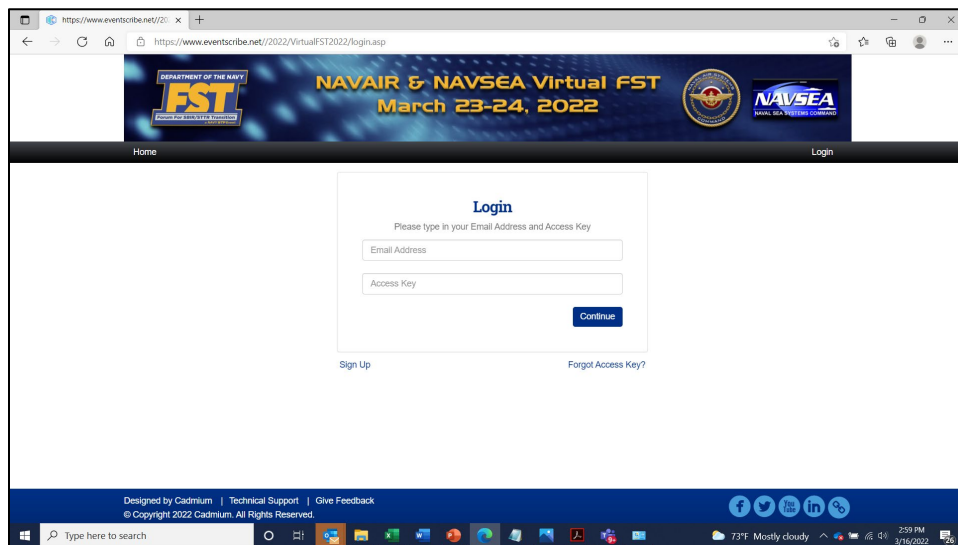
https://www.eventscribe.net//20

https://www.eventscribe.net//2022/VirtualFST2022/login.asp

DEPARTMENT OF THE NAVY
FST
Forum For SBIR/STTR Transition

NAVAIR & NAVSEA Virtual FST
March 23-24, 2022

NAVSEA
NAVAL SEA SYSTEMS COMMAND

Home

Login

Login

Please type in your Email Address and Access Key

Email Address

Access Key

Continue

Sign Up

Forgot Access Key?

Designed by Cadmium | Technical Support | Give Feedback
© Copyright 2022 Cadmium. All Rights Reserved.

Type here to search

73°F Mostly cloudy

2:59 PM
3/16/2022

26